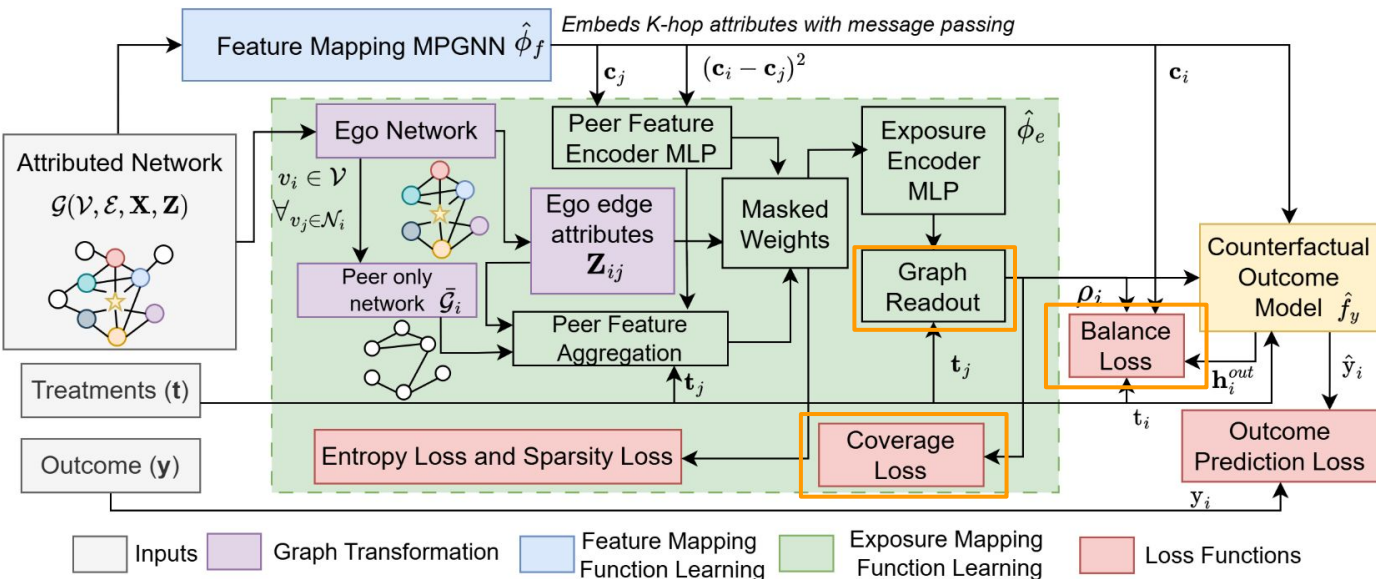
Feature Mapping MPGNN $\hat{\phi}_f$

Embeds K-hop attributes with message passing

$\mathbf{c}_j$

$(\mathbf{c}_i - \mathbf{c}_j)^2$

$\mathbf{c}_i$

$\hat{\phi}_e$

Attributed Network $\mathcal{G}(\mathcal{V}, \mathcal{E}, \mathbf{X}, \mathbf{Z})$

Ego Network

$v_i \in \mathcal{V}$

$\forall_{v_j \in \mathcal{N}_i}$

Peer Feature Encoder MLP

Exposure Encoder MLP

Ego edge attributes $\mathbf{Z}_{ij}$

Masked Weights

Graph Readout

Counterfactual Outcome Model $\hat{f}_y$

Peer only network $\bar{\mathcal{G}}_i$

Peer Feature Aggregation

$\rho_j$

Balance Loss

$\mathbf{h}_i^{out}$

$\hat{\mathrm{y}}_i$

Treatments ($\mathbf{t}$)

$\mathbf{t}_j$

$\mathbf{t}_j$

$\mathrm{t}_i$

Entropy Loss and Sparsity Loss

Coverage Loss

Outcome Prediction Loss

Outcome ($\mathbf{y}$)

$\mathrm{y}_i$

Inputs

Graph Transformation

Feature Mapping Function Learning

Exposure Mapping Function Learning

Loss Functions